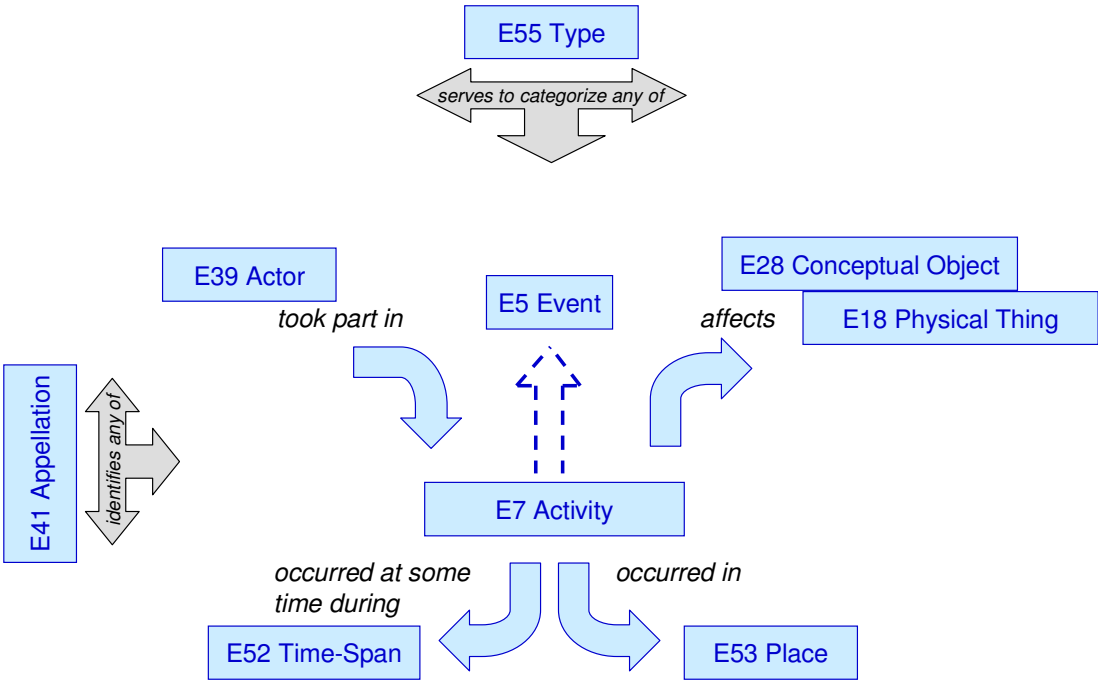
E55 Type

serves to categorize any of

E39 Actor

took part in

E5 Event

E28 Conceptual Object

affects

E18 Physical Thing

E41 Appellation

identifies any of

E7 Activity

occurred at some time during

occurred in

E52 Time-Span

E53 Place